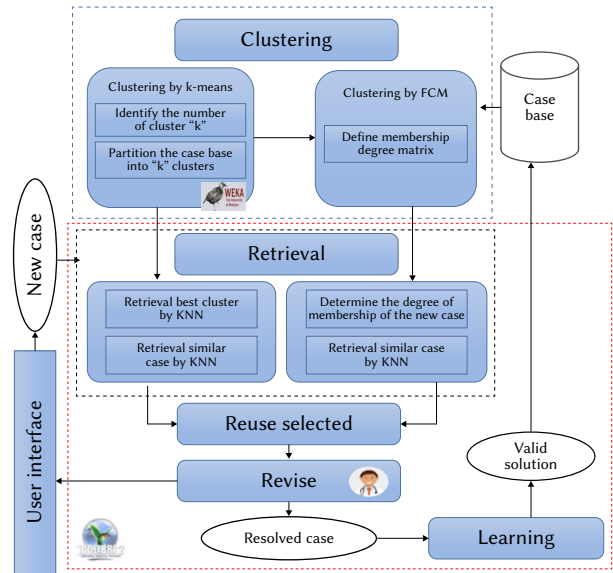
Clustering

Clustering by k-means

Identify the number of cluster "k"

Partition the case base into "k" clusters

WEKA
The University of Waikato

Clustering by FCM

Define membership degree matrix

Case base

New case

Retrieval

Retrieval best cluster by KNN

Retrieval similar case by KNN

Determine the degree of membership of the new case

Retrieval similar case by KNN

Reuse selected

User interface

Revise

Valid solution

Resolved case

Learning

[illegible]